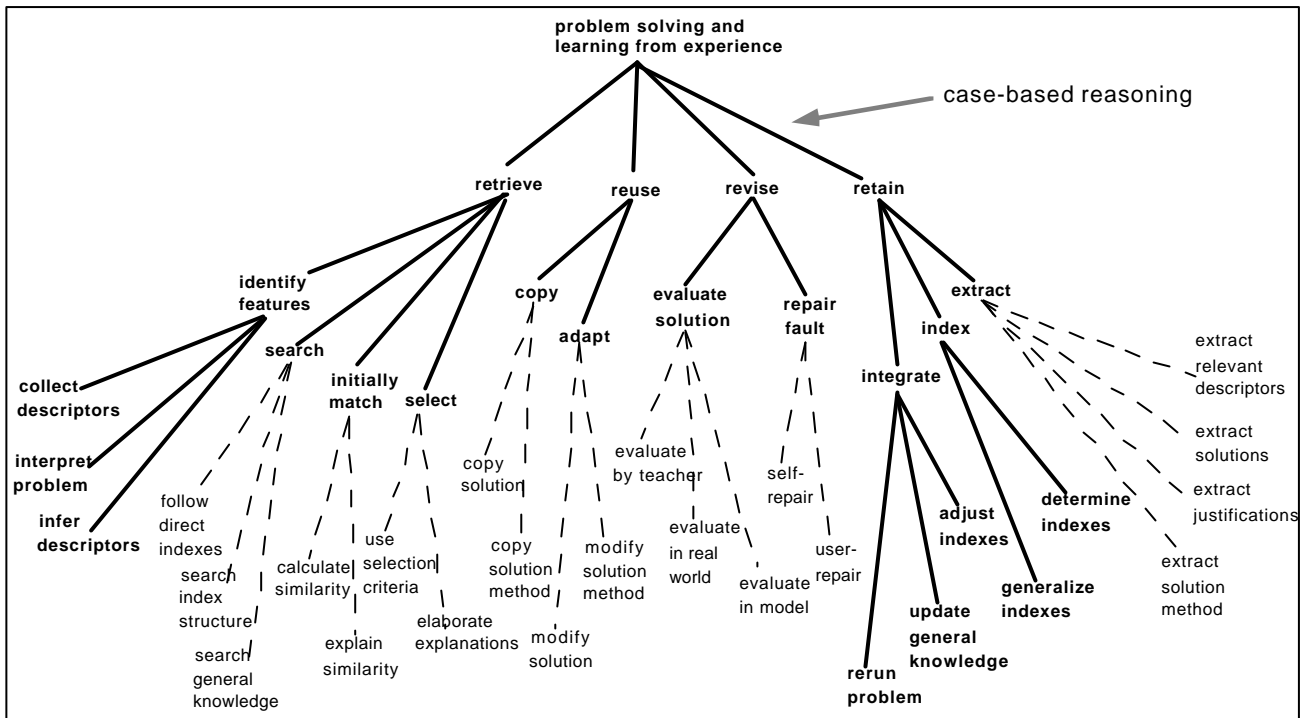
problem solving and learning from experience

case-based reasoning

retrieve
reuse
revise
retain

identify features
search
initially match
select
copy
adapt
evaluate solution
repair fault
integrate
index
extract

collect descriptors
interpret problem
infer descriptors

follow direct indexes
search index structure
search general knowledge

calculate similarity
explain similarity

use selection criteria
elaborate explanations

copy solution
copy solution method

modify solution
modify solution method

evaluate by teacher
evaluate in real world
evaluate in model

self-repair
user-repair

rerun problem
update general knowledge
adjust indexes

determine indexes
generalize indexes

extract relevant descriptors
extract solutions
extract justifications
extract solution method